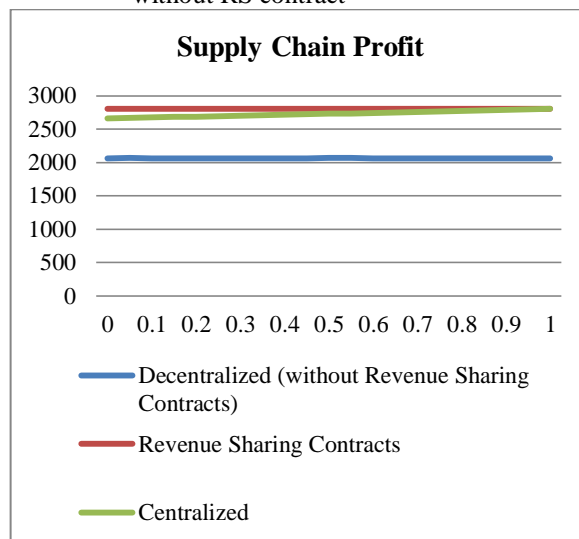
without RS contract

Supply Chain Profit

3000
2500
2000
1500
1000
500
0

0 0.1 0.2 0.3 0.4 0.5 0.6 0.7 0.8 0.9 1

Decentralized (without Revenue Sharing Contracts)

Revenue Sharing Contracts

Centralized